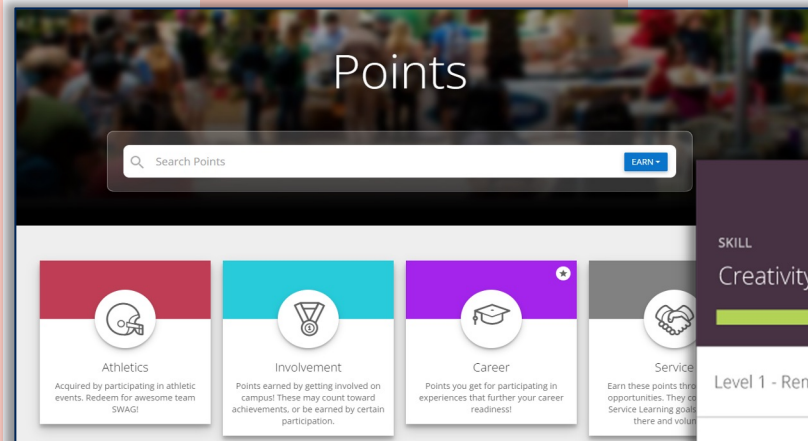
Points

Search Points

EARN ▾

Athletics

Acquired by participating in athletic events. Redeem for awesome team SWAG!

Involvement

Points earned by getting involved on campus! These may count toward achievements, or be earned by certain participation.

Career

Points you get for participating in experiences that further your career readiness!

Service

Earn these points thro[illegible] opportunities. They co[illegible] Service Learning goals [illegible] there and volun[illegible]

SKILL

Creativity

Level 1 - Ren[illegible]